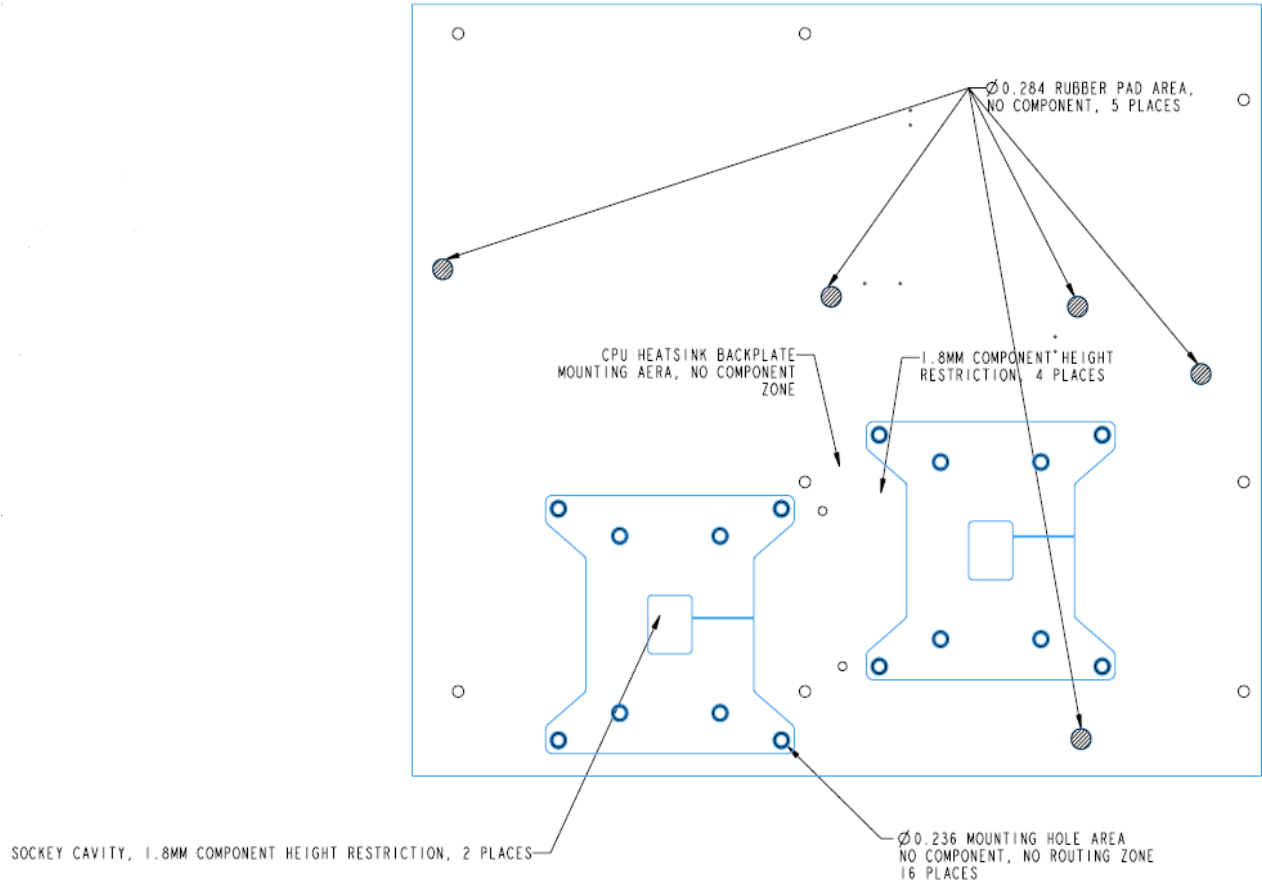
Ø0.284 RUBBER PAD AREA, NO COMPONENT, 5 PLACES

CPU HEATSINK BACKPLATE MOUNTING AERA, NO COMPONENT ZONE

1.8MM COMPONENT HEIGHT RESTRICTION, 4 PLACES

SOCKEY CAVITY, 1.8MM COMPONENT HEIGHT RESTRICTION, 2 PLACES

Ø0.236 MOUNTING HOLE AREA NO COMPONENT, NO ROUTING ZONE 16 PLACES